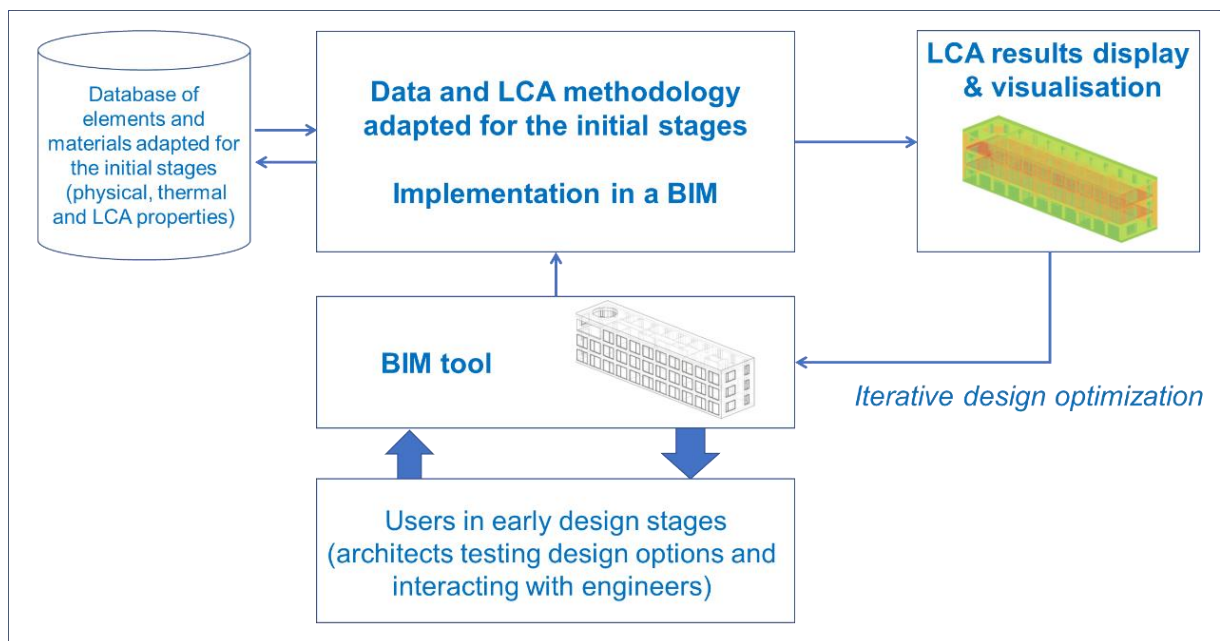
Database of elements and materials adapted for the initial stages (physical, thermal and LCA properties)

Data and LCA methodology adapted for the initial stages

Implementation in a BIM

LCA results display & visualisation

BIM tool

Iterative design optimization

Users in early design stages (architects testing design options and interacting with engineers)